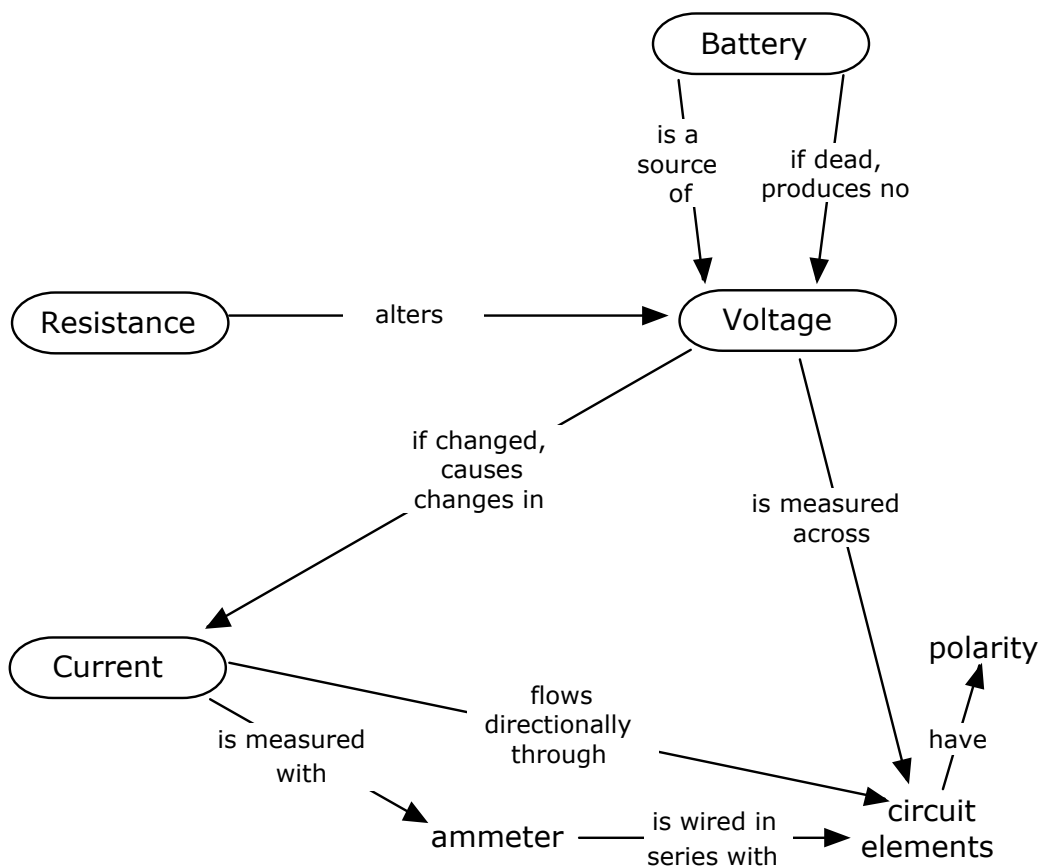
Battery

is a source of

if dead, produces no

Resistance

alters

Voltage

if changed, causes changes in

is measured across

Current

polarity

flows directionally through

have

is measured with

circuit elements

ammeter

is wired in series with